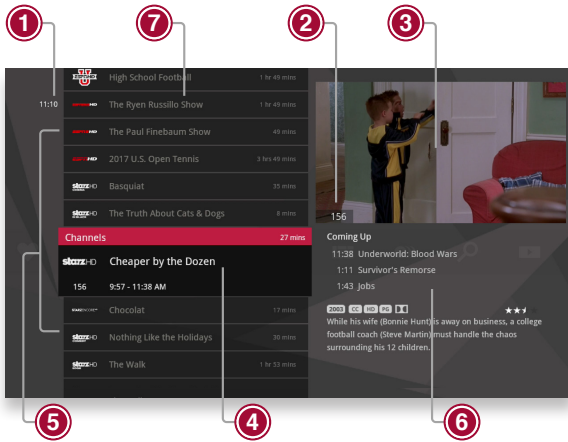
1
7
2
3
11:10
High School Football
1 hr 49 mins
The Ryen Russillo Show
1 hr 49 mins
The Paul Finebaum Show
49 mins
2017 U.S. Open Tennis
3 hrs 49 mins
starz HD
Basquiat
35 mins
starz HD
The Truth About Cats & Dogs
8 mins
Channels
27 mins
starz HD
Cheaper by the Dozen
156
9:57 - 11:38 AM
Chocolat
17 mins
starz HD
Nothing Like the Holidays
30 mins
starz HD
The Walk
1 hr 53 mins
156
Coming Up
11:38 Underworld: Blood Wars
1:11 Survivor's Remorse
1:43 Jobs
2003 CC HD PG
While his wife (Bonnie Hunt) is away on business, a college football coach (Steve Martin) must handle the chaos surrounding his 12 children.
5
4
6